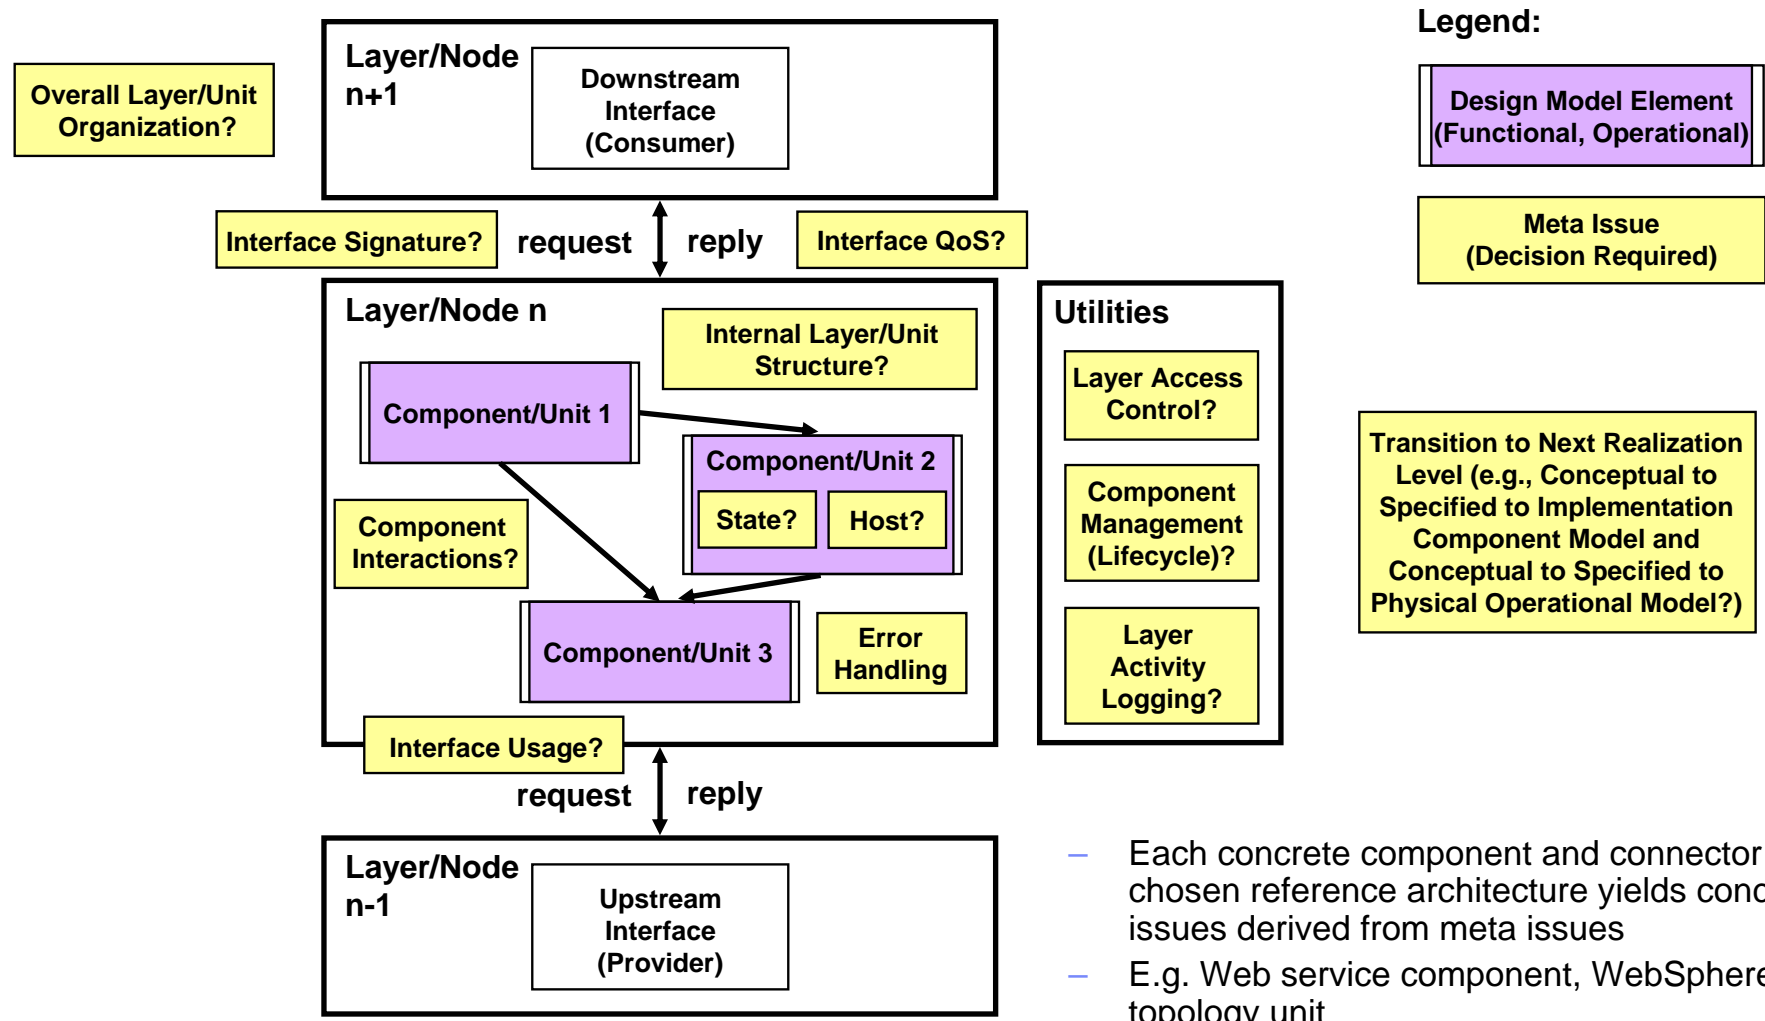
Overall Layer/Unit Organization?

Layer/Node n+1

Downstream Interface (Consumer)

Legend:

Design Model Element (Functional, Operational)

Meta Issue (Decision Required)

Interface Signature?

request

reply

Interface QoS?

Layer/Node n

Internal Layer/Unit Structure?

Component/Unit 1

Component/Unit 2

State?

Host?

Component Interactions?

Component/Unit 3

Error Handling

Utilities

Layer Access Control?

Component Management (Lifecycle)?

Layer Activity Logging?

Transition to Next Realization Level (e.g., Conceptual to Specified to Implementation Component Model and Conceptual to Specified to Physical Operational Model?)

Interface Usage?

request

reply

Layer/Node n-1

Upstream Interface (Provider)

– Each concrete component and connector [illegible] chosen reference architecture yields conc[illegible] issues derived from meta issues

– E.g. Web service component, WebSpher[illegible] topology unit